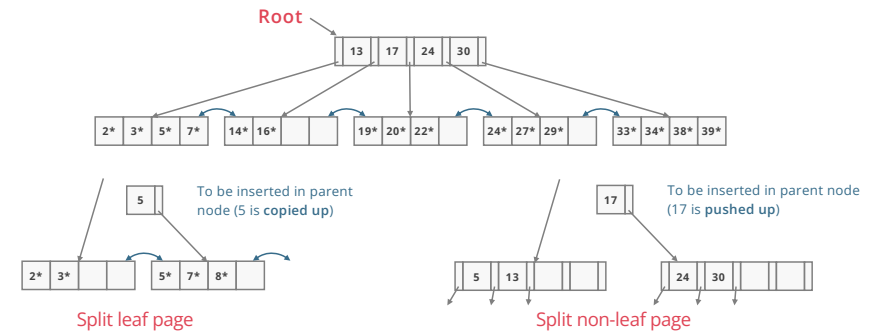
Root

13 17 24 30

2* 3* 5* 7*

14* 16*

19* 20* 22*

24* 27* 29*

33* 34* 38* 39*

5

To be inserted in parent node (5 is **copied up**)

2* 3*

5* 7* 8*

Split leaf page

17

To be inserted in parent node (17 is **pushed up**)

5 13

24 30

Split non-leaf page